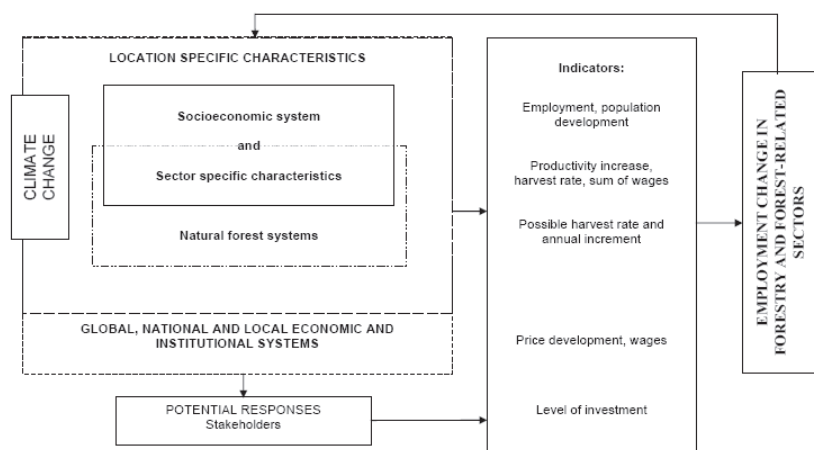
CLIMATE CHANGE

LOCATION SPECIFIC CHARACTERISTICS

Socioeconomic system

and

Sector specific characteristics

Natural forest systems

GLOBAL, NATIONAL AND LOCAL ECONOMIC AND INSTITUTIONAL SYSTEMS

POTENTIAL RESPONSES
Stakeholders

Indicators:

Employment, population development

Productivity increase, harvest rate, sum of wages

Possible harvest rate and annual increment

Price development, wages

Level of investment

EMPLOYMENT CHANGE IN FORESTRY AND FOREST-RELATED SECTORS